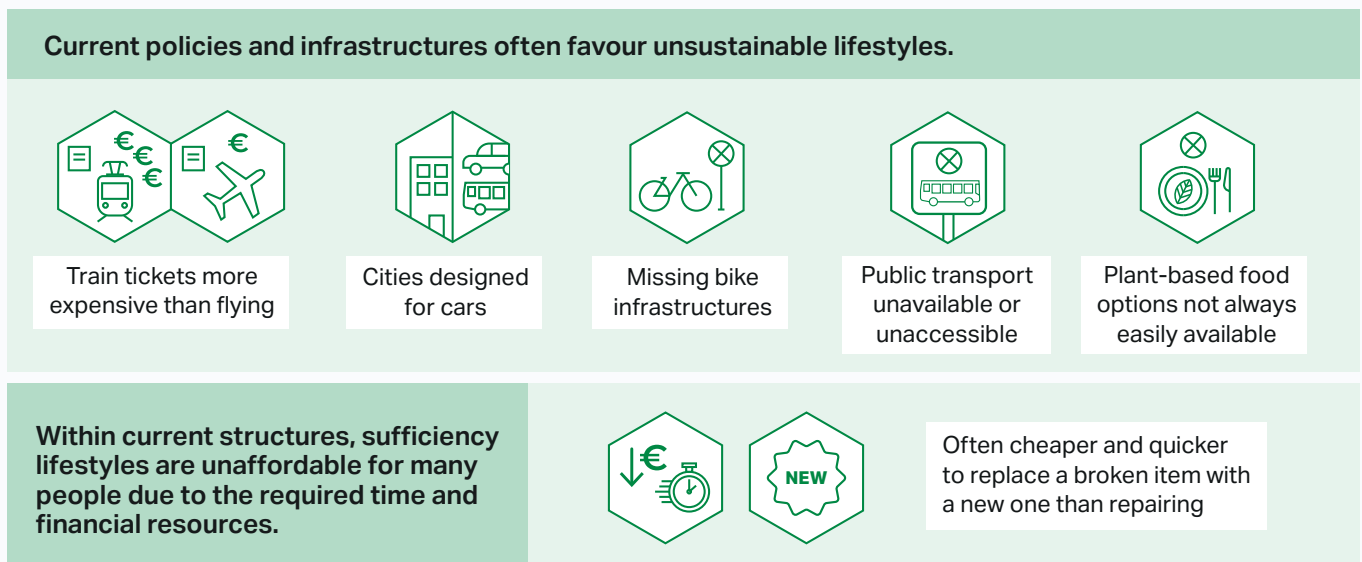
Current policies and infrastructures often favour unsustainable lifestyles.

€ € € €

Train tickets more expensive than flying

Cities designed for cars

Missing bike infrastructures

Public transport unavailable or unaccessible

Plant-based food options not always easily available

Within current structures, sufficiency lifestyles are unaffordable for many people due to the required time and financial resources.

€

NEW

Often cheaper and quicker to replace a broken item with a new one than repairing